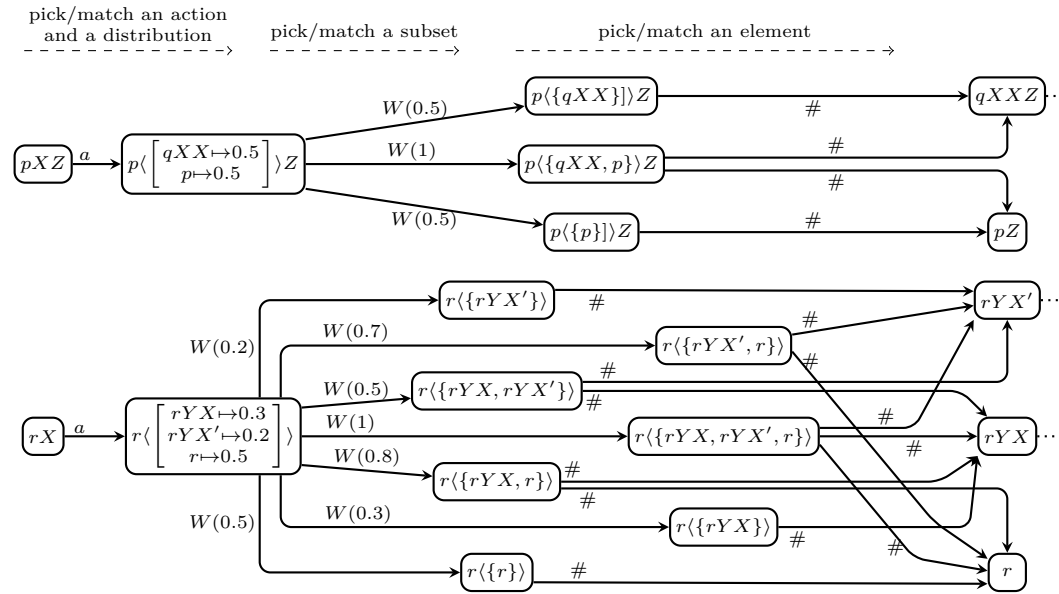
pick/match an action and a distribution

pick/match a subset

pick/match an element

$pXZ$ $a$ $p\langle \begin{bmatrix} qXX \mapsto 0.5 \\ p \mapsto 0.5 \end{bmatrix} \rangle Z$

$W(0.5)$ $p\langle\{qXX\}]\rangle Z$ # $qXXZ$ ⋯

$W(1)$ $p\langle\{qXX, p\}\rangle Z$ # #

$W(0.5)$ $p\langle\{p\}]\rangle Z$ # $pZ$

$rX$ $a$ $r\langle \begin{bmatrix} rYX \mapsto 0.3 \\ rYX' \mapsto 0.2 \\ r \mapsto 0.5 \end{bmatrix} \rangle$

$W(0.2)$ $r\langle\{rYX'\}\rangle$ # $rYX'$ ⋯

$W(0.7)$ $r\langle\{rYX', r\}\rangle$ # #

$W(0.5)$ $r\langle\{rYX, rYX'\}\rangle$ # #

$W(1)$ $r\langle\{rYX, rYX', r\}\rangle$ # # $rYX$ ⋯

$W(0.8)$ $r\langle\{rYX, r\}\rangle$ # #

$W(0.5)$ $W(0.3)$ $r\langle\{rYX\}\rangle$ #

# $r\langle\{r\}\rangle$ # $r$